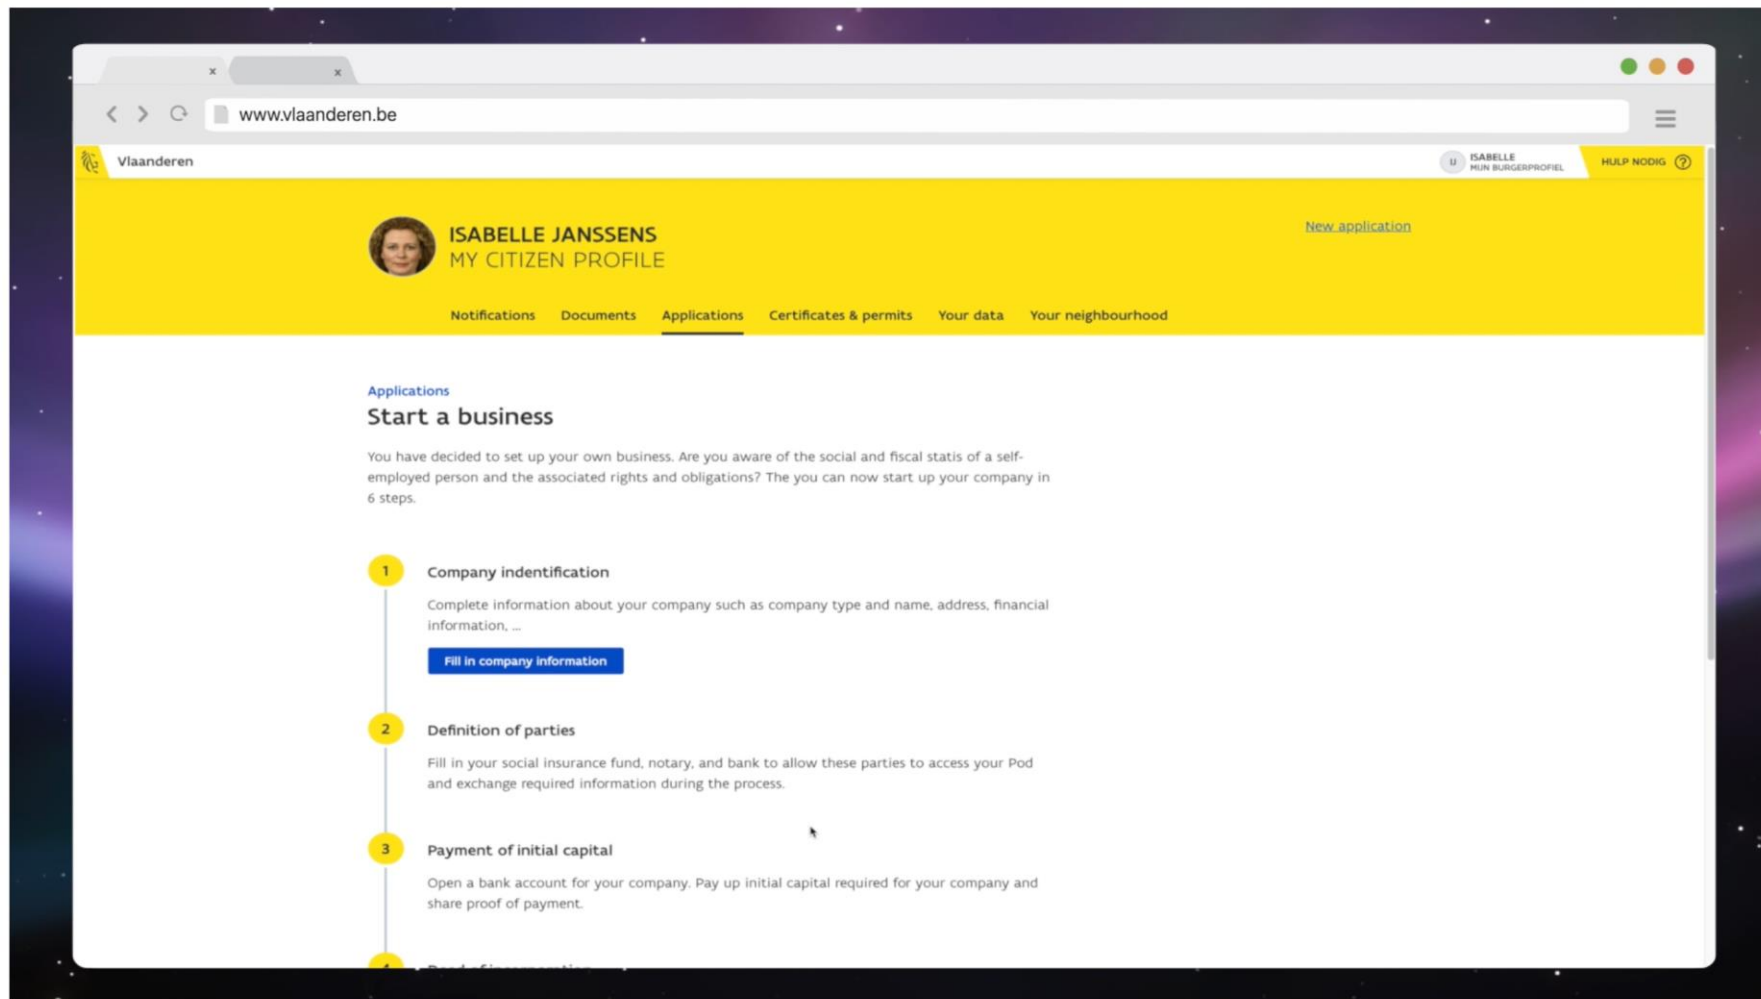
www.vlaanderen.be

Vlaanderen

ISABELLE
MIJN BURGERPROFIEL

HULP NODIG

ISABELLE JANSSENS
MY CITIZEN PROFILE

New application

Notifications Documents Applications Certificates & permits Your data Your neighbourhood

Applications

Start a business

You have decided to set up your own business. Are you aware of the social and fiscal statis of a self-employed person and the associated rights and obligations? The you can now start up your company in 6 steps.

1

Company indentification

Complete information about your company such as company type and name, address, financial information, ...

Fill in company information

2

Definition of parties

Fill in your social insurance fund, notary, and bank to allow these parties to access your Pod and exchange required information during the process.

3

Payment of initial capital

Open a bank account for your company. Pay up initial capital required for your company and share proof of payment.

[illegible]